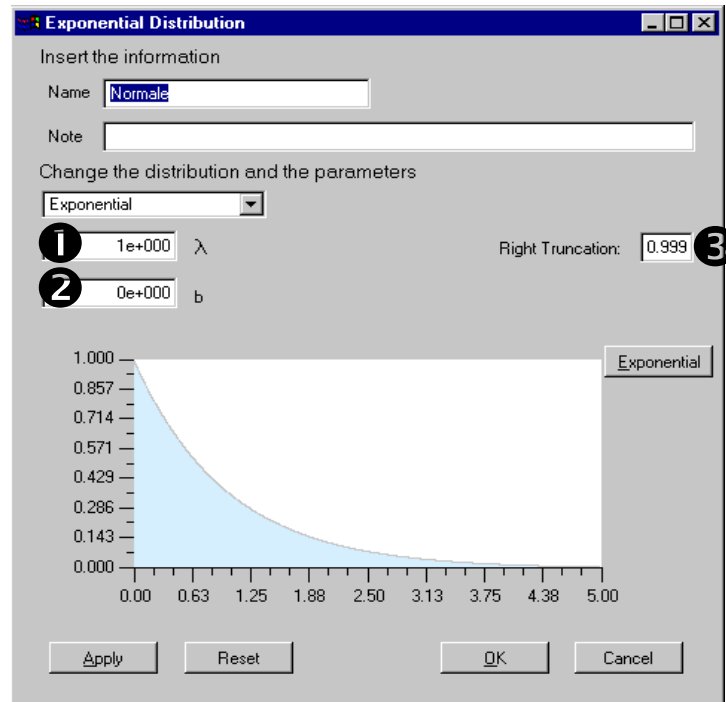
Exponential Distribution

Insert the information

Name Normale

Note

Change the distribution and the parameters

Exponential

1 1e+000 λ

Right Truncation: 0.999 3

2 0e+000 b

Exponential

1.000
0.857
0.714
0.571
0.429
0.286
0.143
0.000

0.00 0.63 1.25 1.88 2.50 3.13 3.75 4.38 5.00

Apply Reset OK Cancel